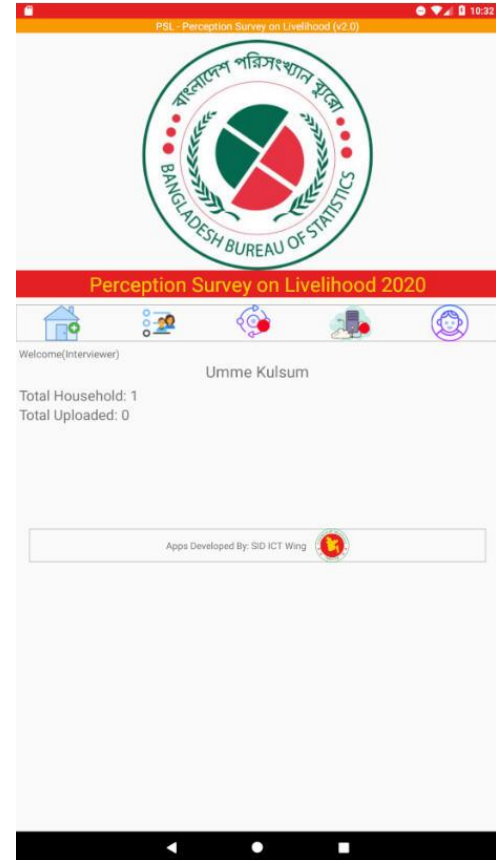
10:32

PSL - Perception Survey on Livelihood (v2.0)

বাংলাদেশ পরিসংখ্যান ব্যুরো
BANGLADESH BUREAU OF STATISTICS

Perception Survey on Livelihood 2020

Welcome(Interviewer)

Umme Kulsum

Total Household: 1
Total Uploaded: 0

Apps Developed By: SID ICT Wing